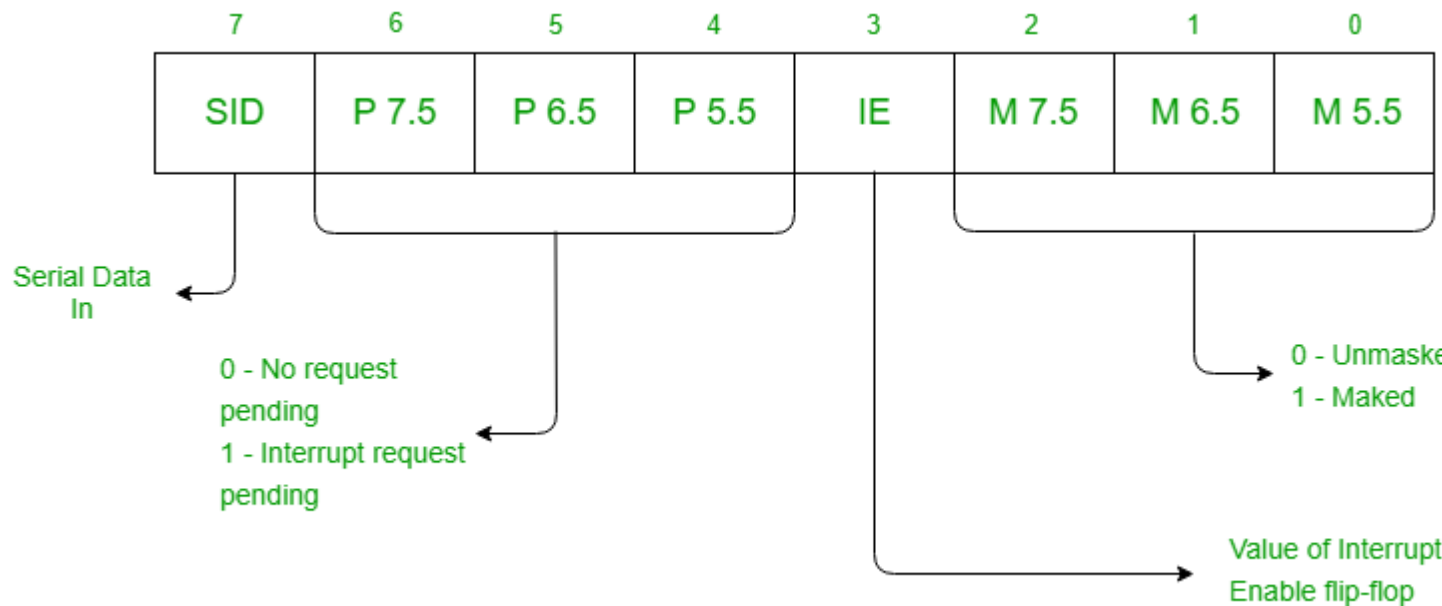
| 7 | 6 | 5 | 4 | 3 | 2 | 1 | 0 |
|---|---|---|---|---|---|---|---|
| SID | P 7.5 | P 6.5 | P 5.5 | IE | M 7.5 | M 6.5 | M 5.5 |

Serial Data In

0 - No request pending
1 - Interrupt request pending

0 - Unmaske
1 - Maked

Value of Interrupt Enable flip-flop